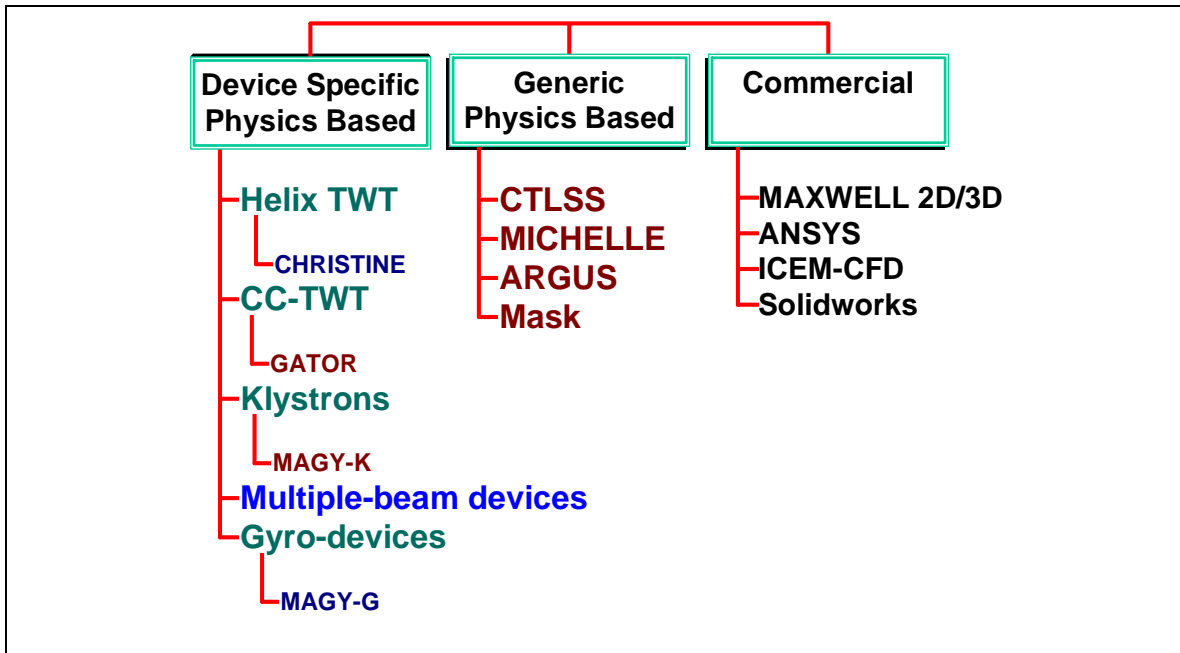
Device Specific Physics Based

Helix TWT

CHRISTINE

CC-TWT

GATOR

Klystrons

MAGY-K

Multiple-beam devices

Gyro-devices

MAGY-G

Generic Physics Based

CTLSS

MICHELLE

ARGUS

Mask

Commercial

MAXWELL 2D/3D

ANSYS

ICEM-CFD

Solidworks